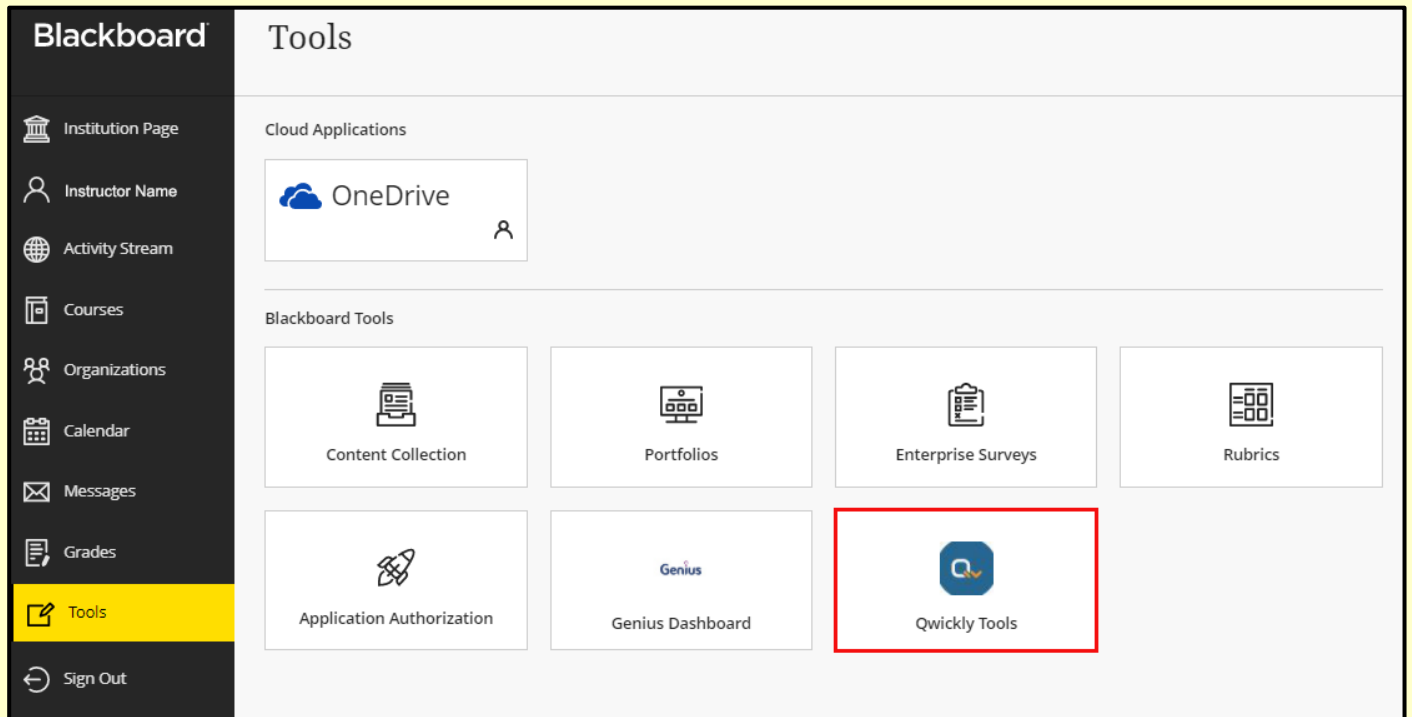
Blackboard

Institution Page
Instructor Name
Activity Stream
Courses
Organizations
Calendar
Messages
Grades
Tools
Sign Out

Tools

Cloud Applications

OneDrive

Blackboard Tools

Content Collection
Portfolios
Enterprise Surveys
Rubrics
Application Authorization
Genius
Genius Dashboard
Qwickly Tools